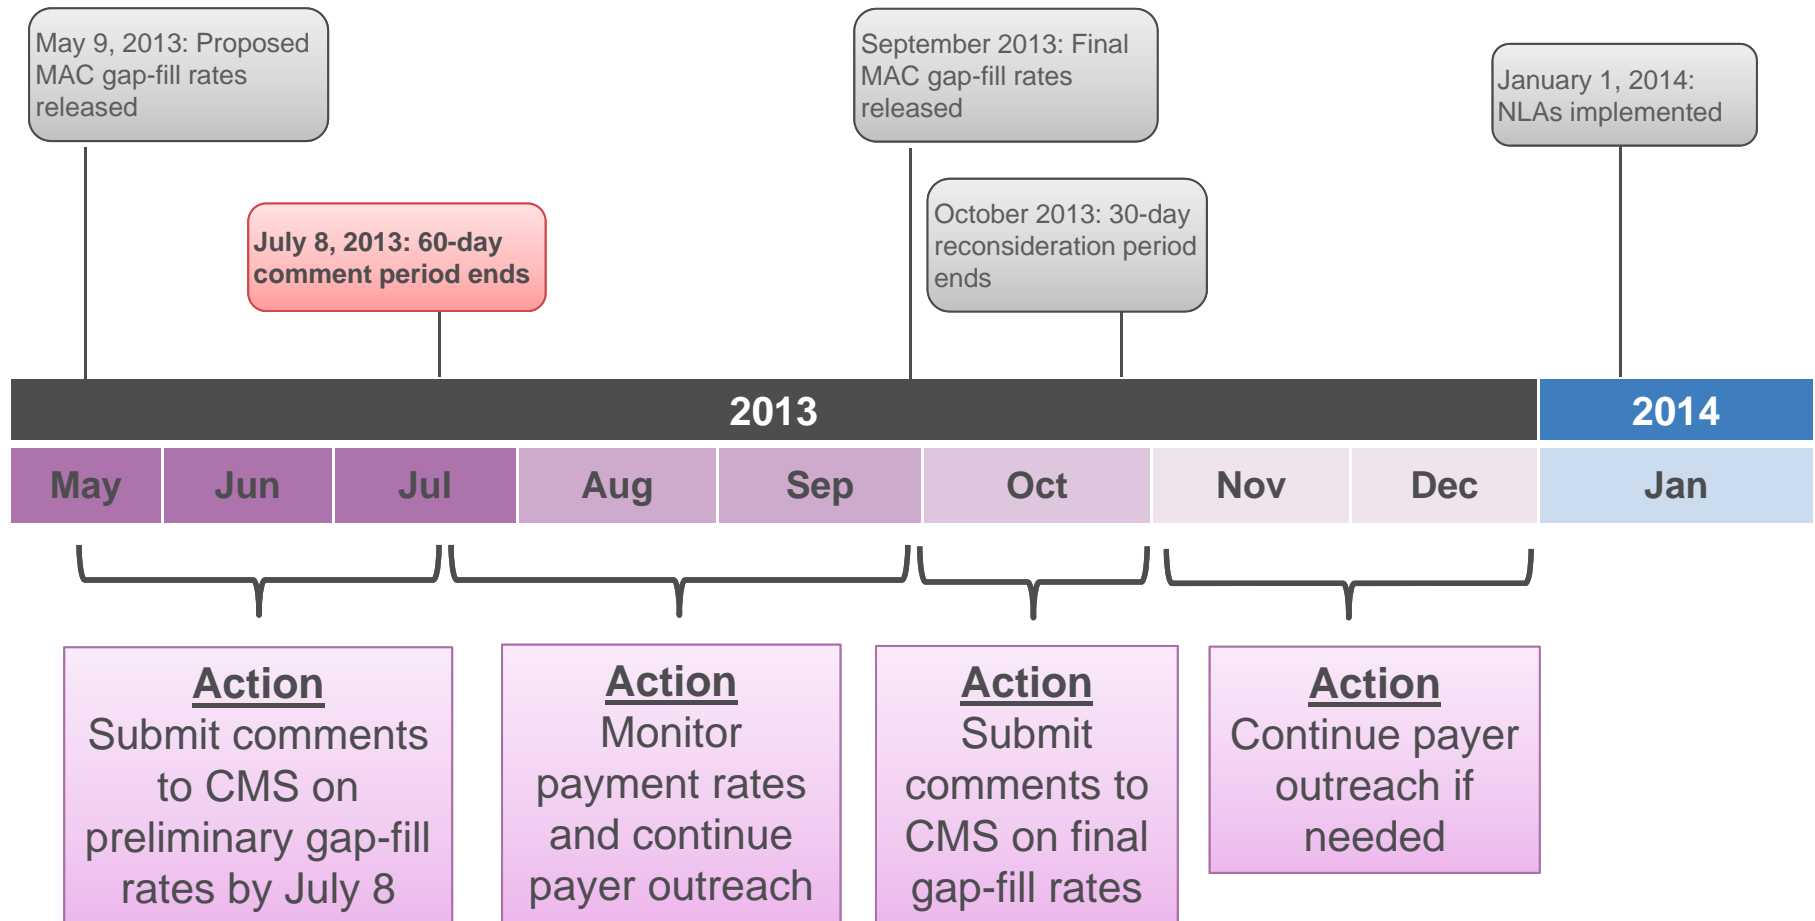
May 9, 2013: Proposed MAC gap-fill rates released

July 8, 2013: 60-day comment period ends

September 2013: Final MAC gap-fill rates released

October 2013: 30-day reconsideration period ends

January 1, 2014: NLAs implemented

2013

2014

May Jun Jul Aug Sep Oct Nov Dec Jan

Action
Submit comments to CMS on preliminary gap-fill rates by July 8

Action
Monitor payment rates and continue payer outreach

Action
Submit comments to CMS on final gap-fill rates

Action
Continue payer outreach if needed